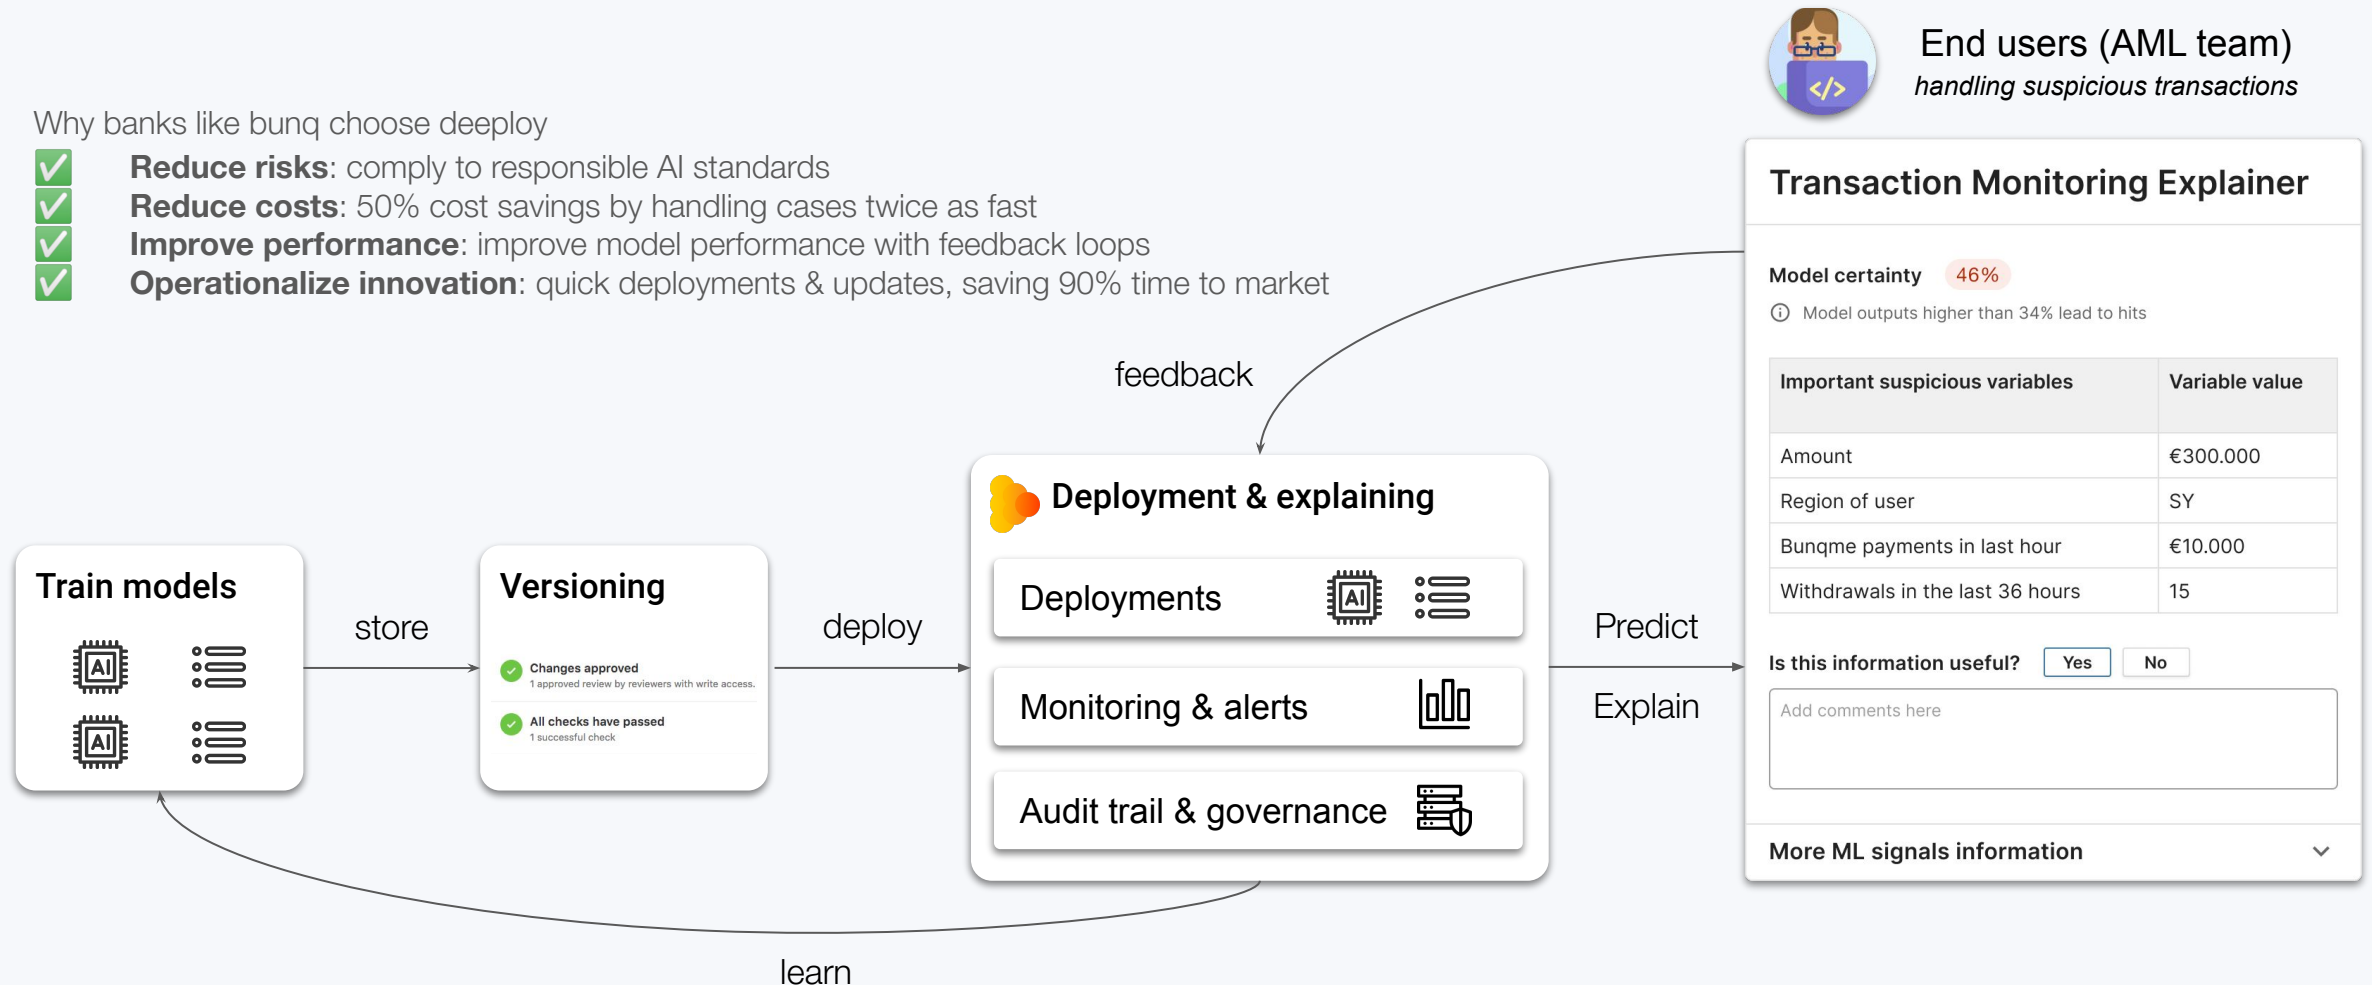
End users (AML team)
*handling suspicious transactions*

Why banks like bunq choose deeploy
✅ **Reduce risks**: comply to responsible AI standards
✅ **Reduce costs**: 50% cost savings by handling cases twice as fast
✅ **Improve performance**: improve model performance with feedback loops
✅ **Operationalize innovation**: quick deployments & updates, saving 90% time to market

Transaction Monitoring Explainer

Model certainty 46%
Model outputs higher than 34% lead to hits

| Important suspicious variables | Variable value |
|---|---|
| Amount | €300.000 |
| Region of user | SY |
| Bunqme payments in last hour | €10.000 |
| Withdrawals in the last 36 hours | 15 |

Is this information useful? Yes No

Add comments here

More ML signals information

feedback

Train models
AI AI

store

Versioning
Changes approved
1 approved review by reviewers with write access.
All checks have passed
1 successful check

deploy

Deployment & explaining
Deployments AI
Monitoring & alerts
Audit trail & governance

Predict
Explain

learn